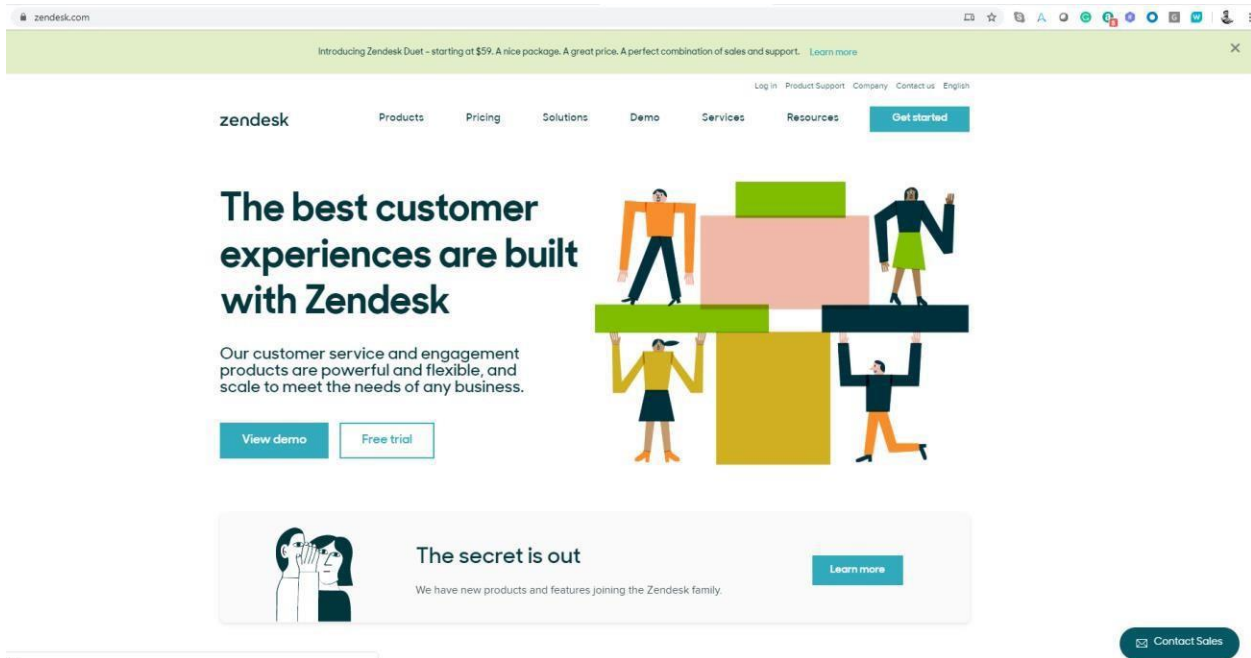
zendesk.com

Introducing Zendesk Duet - starting at $59. A nice package. A great price. A perfect combination of sales and support. Learn more

Log in Product Support Company Contact us English

zendesk Products Pricing Solutions Demo Services Resources Get started

The best customer experiences are built with Zendesk

Our customer service and engagement products are powerful and flexible, and scale to meet the needs of any business.

View demo Free trial

The secret is out

We have new products and features joining the Zendesk family.

Learn more

Contact Sales